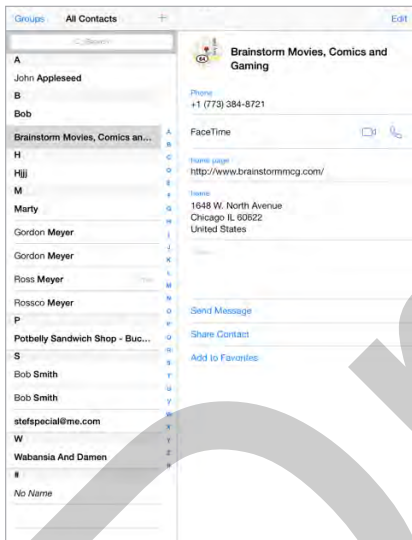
Groups All Contacts +

Edit

Search

A

John Appleseed

B

Bob

Brainstorm Movies, Comics an...

H

Hjjj

M

Marty

Gordon Meyer

Gordon Meyer

Ross Meyer

Rossco Meyer

P

Potbelly Sandwich Shop - Buc...

S

Bob Smith

Bob Smith

stefspecial@me.com

W

Wabansia And Damen

#

No Name

A B C D E F G H I J K L M N O P Q R S T U V W X Y Z #

Brainstorm Movies, Comics and Gaming

Phone
+1 (773) 384-8721

FaceTime

home page
http://www.brainstormmcg.com/

home
1648 W. North Avenue
Chicago IL 60622
United States

Notes

Send Message

Share Contact

Add to Favorites